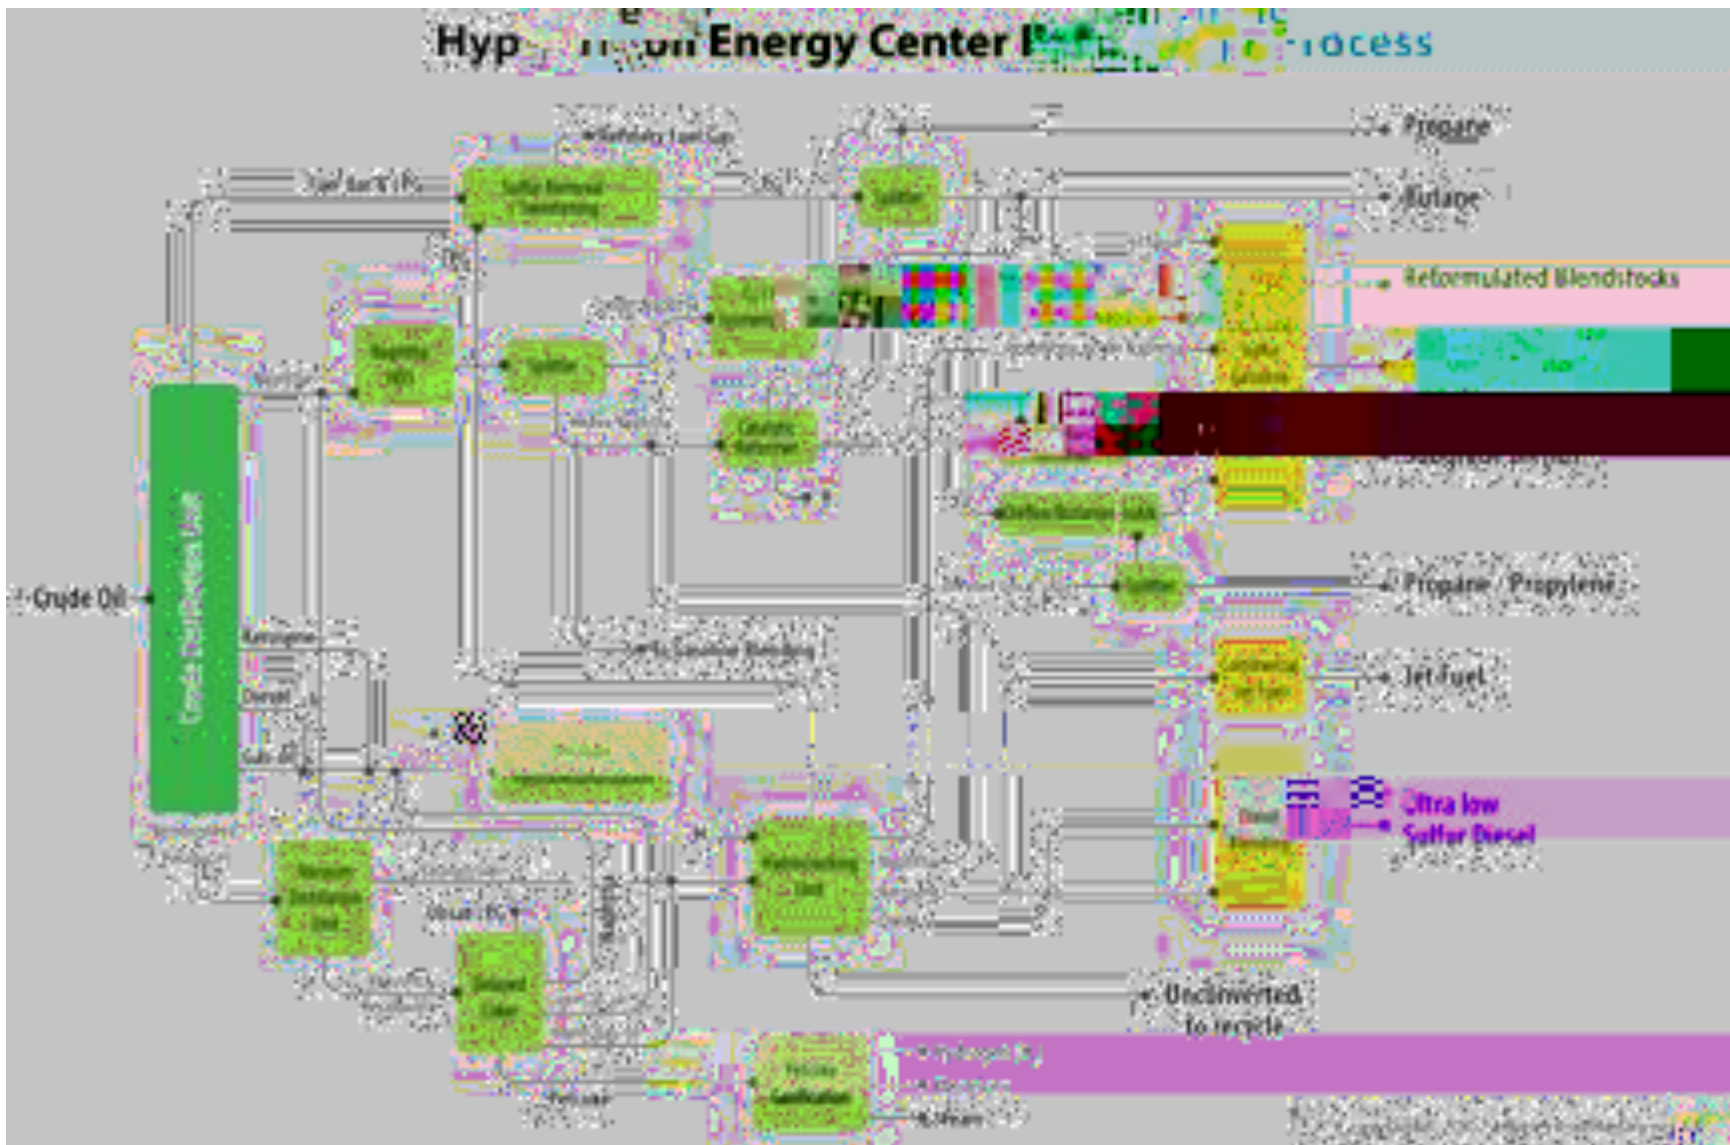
Hyp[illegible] Energy Center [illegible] Process

Refinery Fuel Gas

Fuel Gas & LPG

Sulfur Removal

Splitter

Propane

Butane

Reformulated Blendstocks

Splitter

Catalytic Reformer

Olefins Reduction Unit

Splitter

Propane / Propylene

To Gasoline Blending

Jet Fuel

Crude Oil

Crude Distillation Unit

Kerosene

Diesel

Ultra low Sulfur Diesel

Hydrocracking Unit

Fuel Gas & LPG

Delayed Coker

Unconverted to recycle

Petcoke

Sulfur

Steam

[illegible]